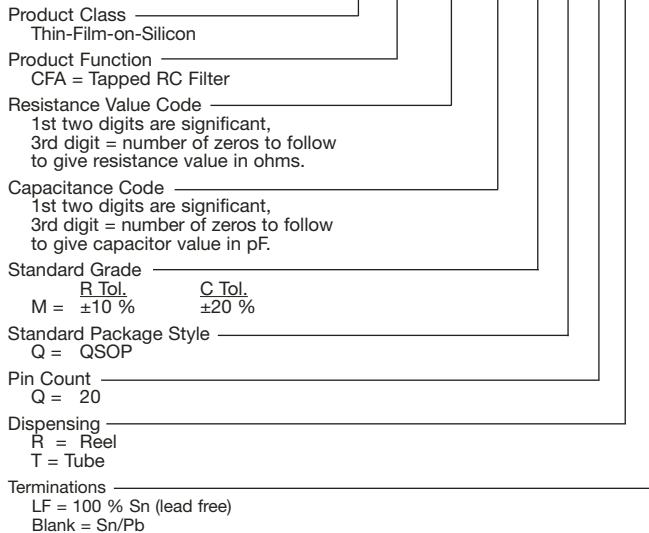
Product Class
Thin-Film-on-Silicon

Product Function
CFA = Tapped RC Filter

Resistance Value Code
1st two digits are significant, 3rd digit = number of zeros to follow to give resistance value in ohms.

Capacitance Code
1st two digits are significant, 3rd digit = number of zeros to follow to give capacitor value in pF.

Standard Grade
| | R Tol. | C Tol. |
|---|---|---|
| M = | ±10 % | ±20 % |

Standard Package Style
Q = QSOP

Pin Count
Q = 20

Dispensing
R = Reel
T = Tube

Terminations
LF = 100 % Sn (lead free)
Blank = Sn/Pb